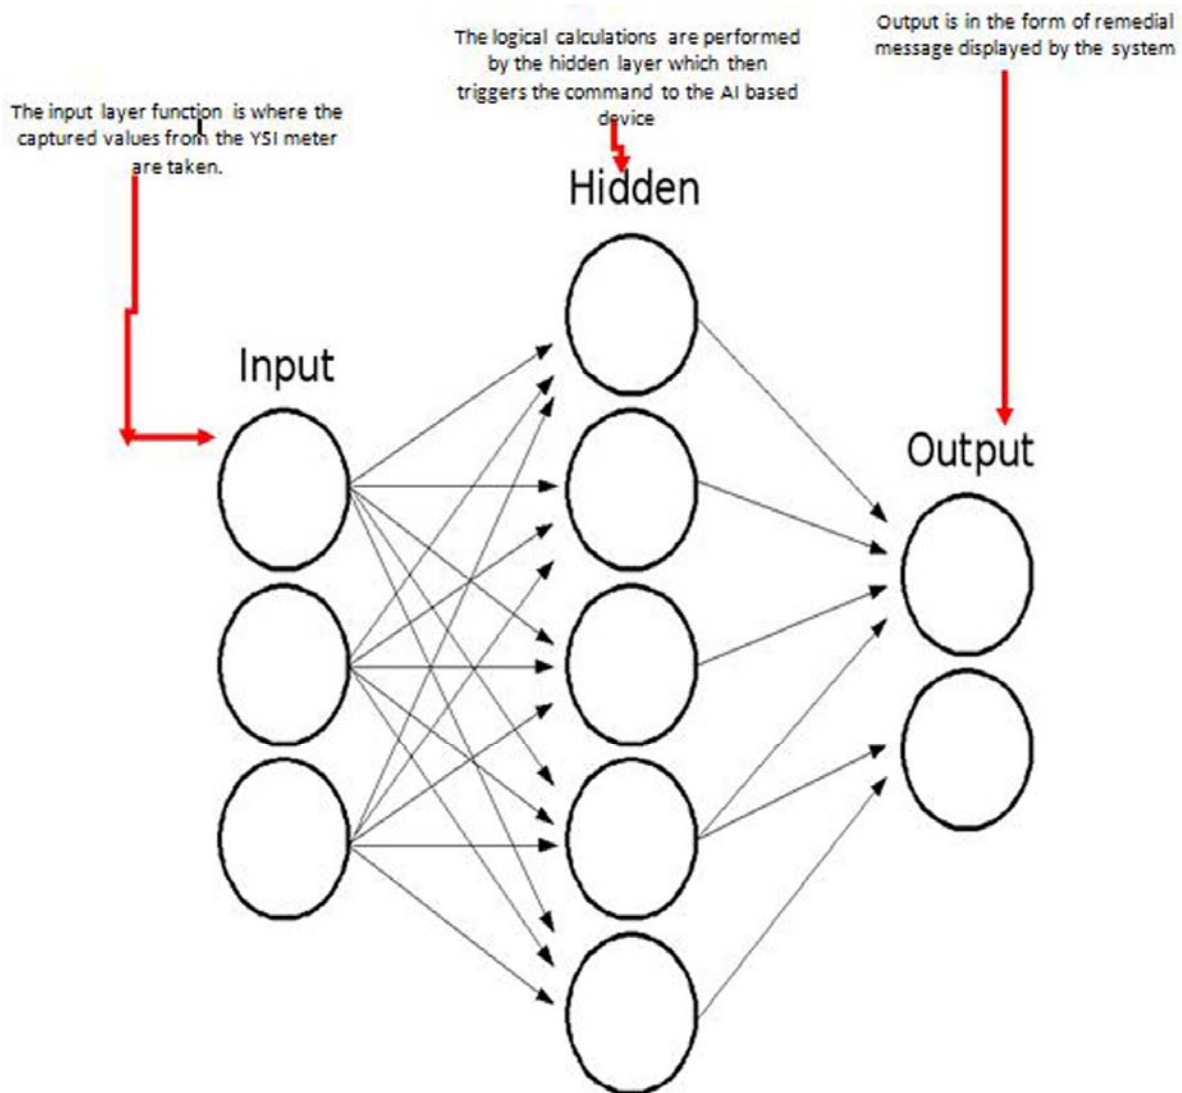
The logical calculations are performed by the hidden layer which then triggers the command to the AI based device

Output is in the form of remedial message displayed by the system

The input layer function is where the captured values from the YSI meter are taken.

Hidden

Input

Output